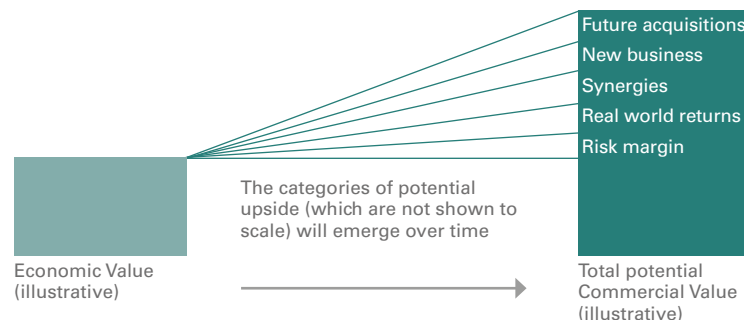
Future acquisitions
New business
Synergies
Real world returns
Risk margin

The categories of potential upside (which are not shown to scale) will emerge over time

Economic Value (illustrative)

Total potential Commercial Value (illustrative)